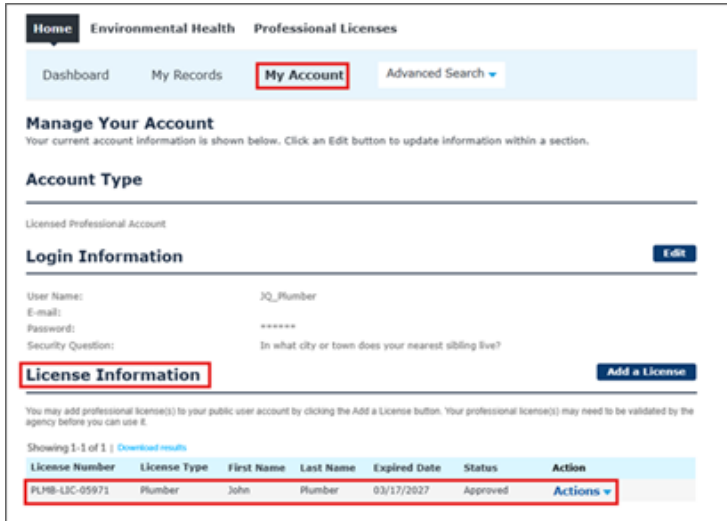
Home Environmental Health Professional Licenses

Dashboard My Records My Account Advanced Search

Manage Your Account

Your current account information is shown below. Click an Edit button to update information within a section.

Account Type

Licensed Professional Account

Login Information

Edit

User Name: JQ_Plumber
E-mail:
Password: ******
Security Question: In what city or town does your nearest sibling live?

License Information

Add a License

You may add professional license(s) to your public user account by clicking the Add a License button. Your professional license(s) may need to be validated by the agency before you can use it.

Showing 1-1 of 1 | Download results

| License Number | License Type | First Name | Last Name | Expired Date | Status | Action |
|---|---|---|---|---|---|---|
| PLMB-LIC-05971 | Plumber | John | Plumber | 03/17/2027 | Approved | Actions |